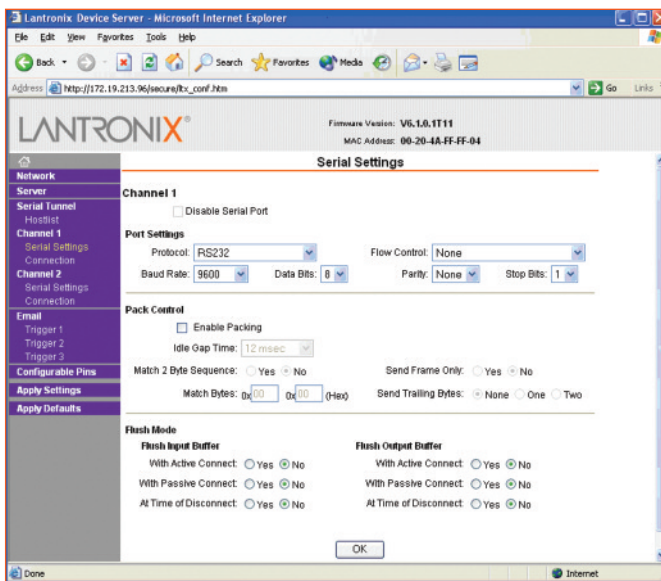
Lantronix Device Server - Microsoft Internet Explorer

File Edit View Favorites Tools Help

Back Search Favorites Media

Address http://172.19.213.96/secure/ltx_conf.htm Go Links

LANTRONIX®

Firmware Version: V6.1.0.1T11
MAC Address: 00-20-4A-FF-FF-04

Network
Server
Serial Tunnel
Hostlist
Channel 1
Serial Settings
Connection
Channel 2
Serial Settings
Connection
Email
Trigger 1
Trigger 2
Trigger 3
Configurable Pins
Apply Settings
Apply Defaults

Serial Settings

Channel 1

Disable Serial Port

Port Settings

Protocol: RS232 Flow Control: None

Baud Rate: 9600 Data Bits: 8 Parity: None Stop Bits: 1

Pack Control

Enable Packing

Idle Gap Time: 12 msec

Match 2 Byte Sequence: Yes No Send Frame Only: Yes No

Match Bytes: 0x 00 0x 00 (Hex) Send Trailing Bytes: None One Two

Flush Mode

Flush Input Buffer

With Active Connect: Yes No
With Passive Connect: Yes No
At Time of Disconnect: Yes No

Flush Output Buffer

With Active Connect: Yes No
With Passive Connect: Yes No
At Time of Disconnect: Yes No

OK

Done Internet